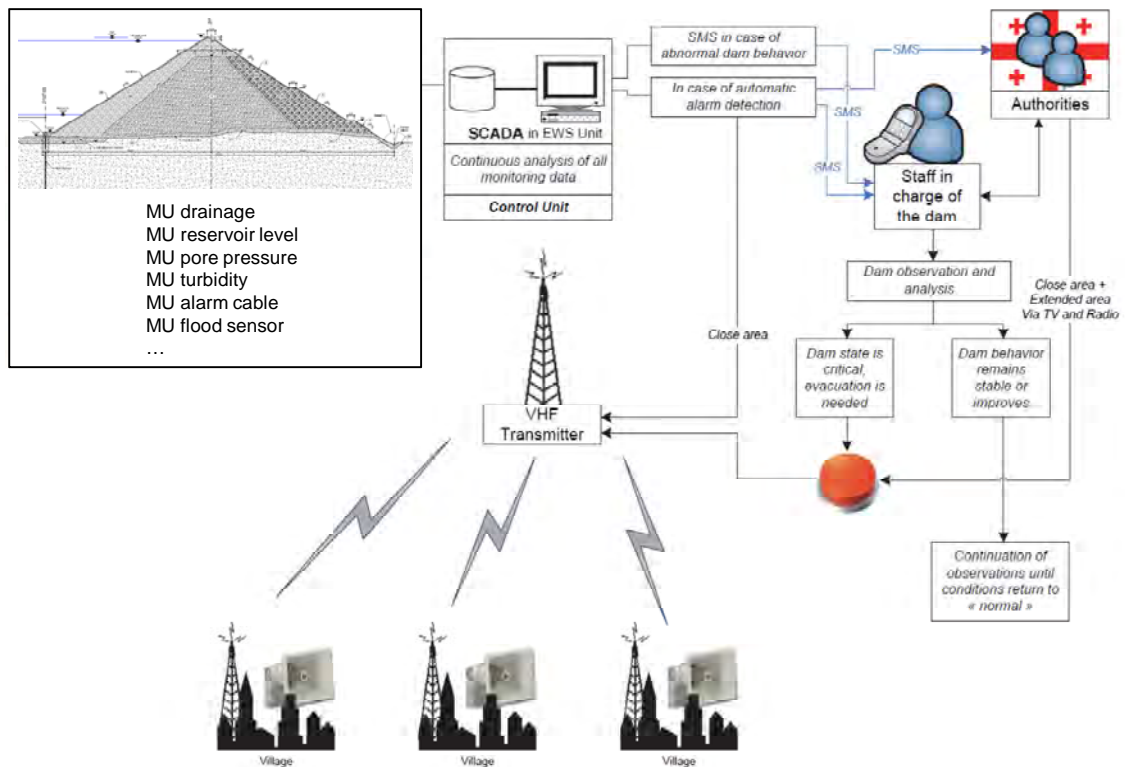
MU drainage
MU reservoir level
MU pore pressure
MU turbidity
MU alarm cable
MU flood sensor
…

SCADA in EWS Unit

Continuous analysis of all monitoring data

Control Unit

SMS in case of abnormal dam behavior

In case of automatic alarm detection

SMS

SMS

SMS

Authorities

Staff in charge of the dam

Dam observation and analysis

Close area + Extended area Via TV and Radio

Close area

Dam state is critical, evacuation is needed

Dam behavior remains stable or improves…

VHF Transmitter

Continuation of observations until conditions return to « normal »

Village

Village

Village